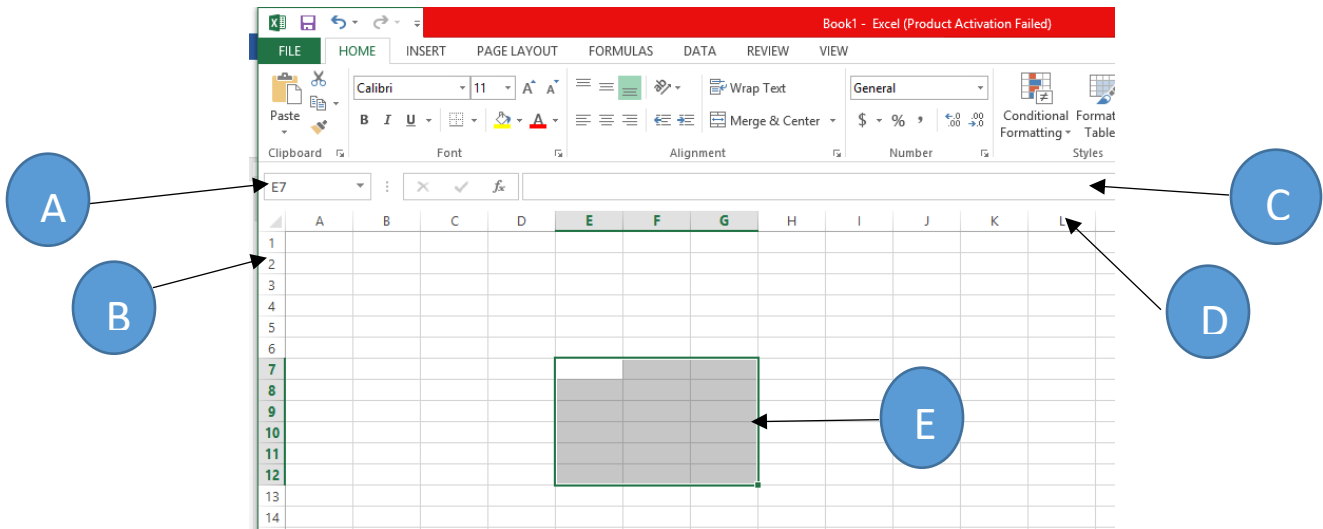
Book1 - Excel (Product Activation Failed)

FILE HOME INSERT PAGE LAYOUT FORMULAS DATA REVIEW VIEW

Paste
Calibri 11
B I U
Wrap Text
Merge & Center
General
$ % ,
Conditional Formatting
Format as Table

Clipboard Font Alignment Number Styles

E7

$f_x$

A B C D E F G H I J K L

1
2
3
4
5
6
7
8
9
10
11
12
13
14

A
B
C
D
E